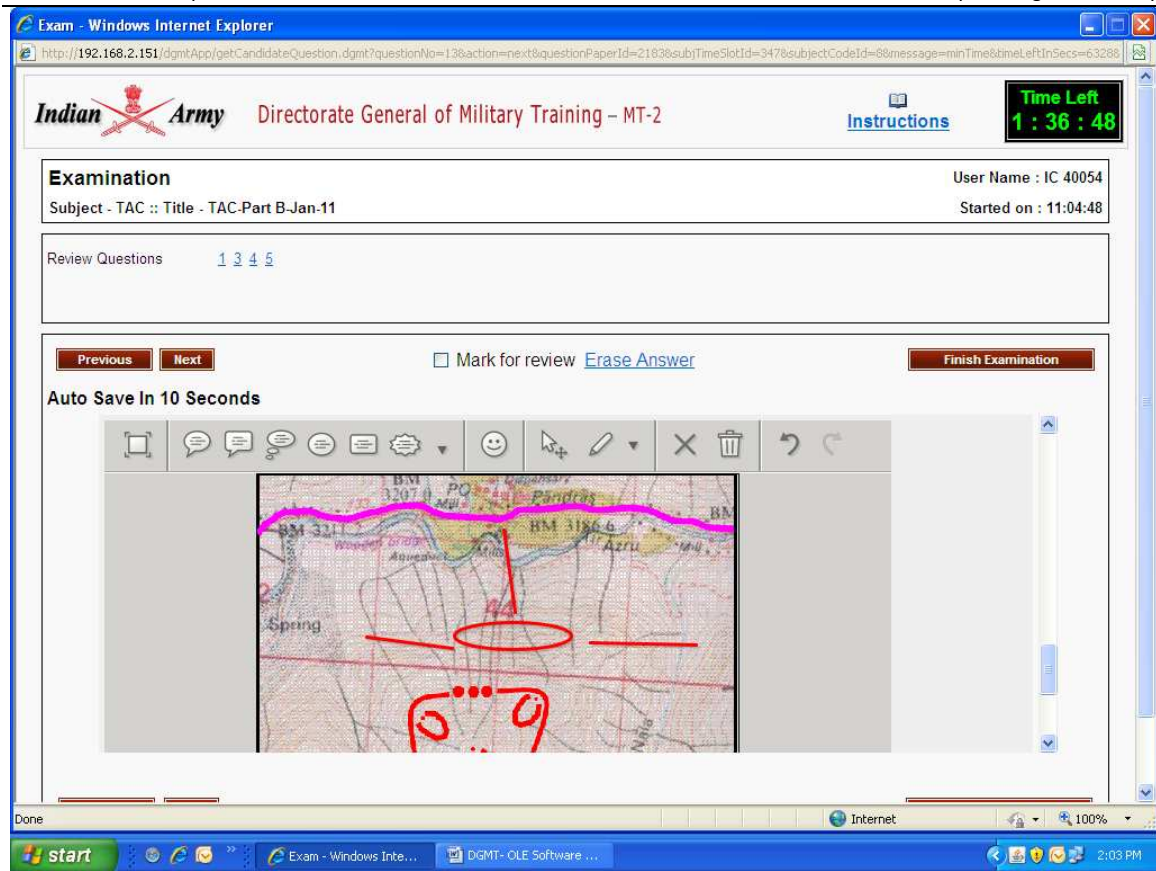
Exam - Windows Internet Explorer

http://192.168.2.151/dgmtApp/getCandidateQuestion.dgmt?questionNo=1&action=next&questionPaperId=2183&subjTimeSlotId=347&subjectCodeId=8&message=minTime&timeLeftInSecs=63288

Indian Army Directorate General of Military Training – MT-2

Instructions

Time Left
1 : 36 : 48

Examination
User Name : IC 40054
Subject - TAC :: Title - TAC-Part B-Jan-11
Started on : 11:04:48

Review Questions 1 3 4 5

Previous Next

Mark for review Erase Answer

Finish Examination

Auto Save In 10 Seconds

BM 3207.0 PO Pandras BM 3186.6 Azru BM 321 Spring Nala

Done

Internet

100%

start

Exam - Windows Inte...

DGMT- OLE Software ...

2:03 PM